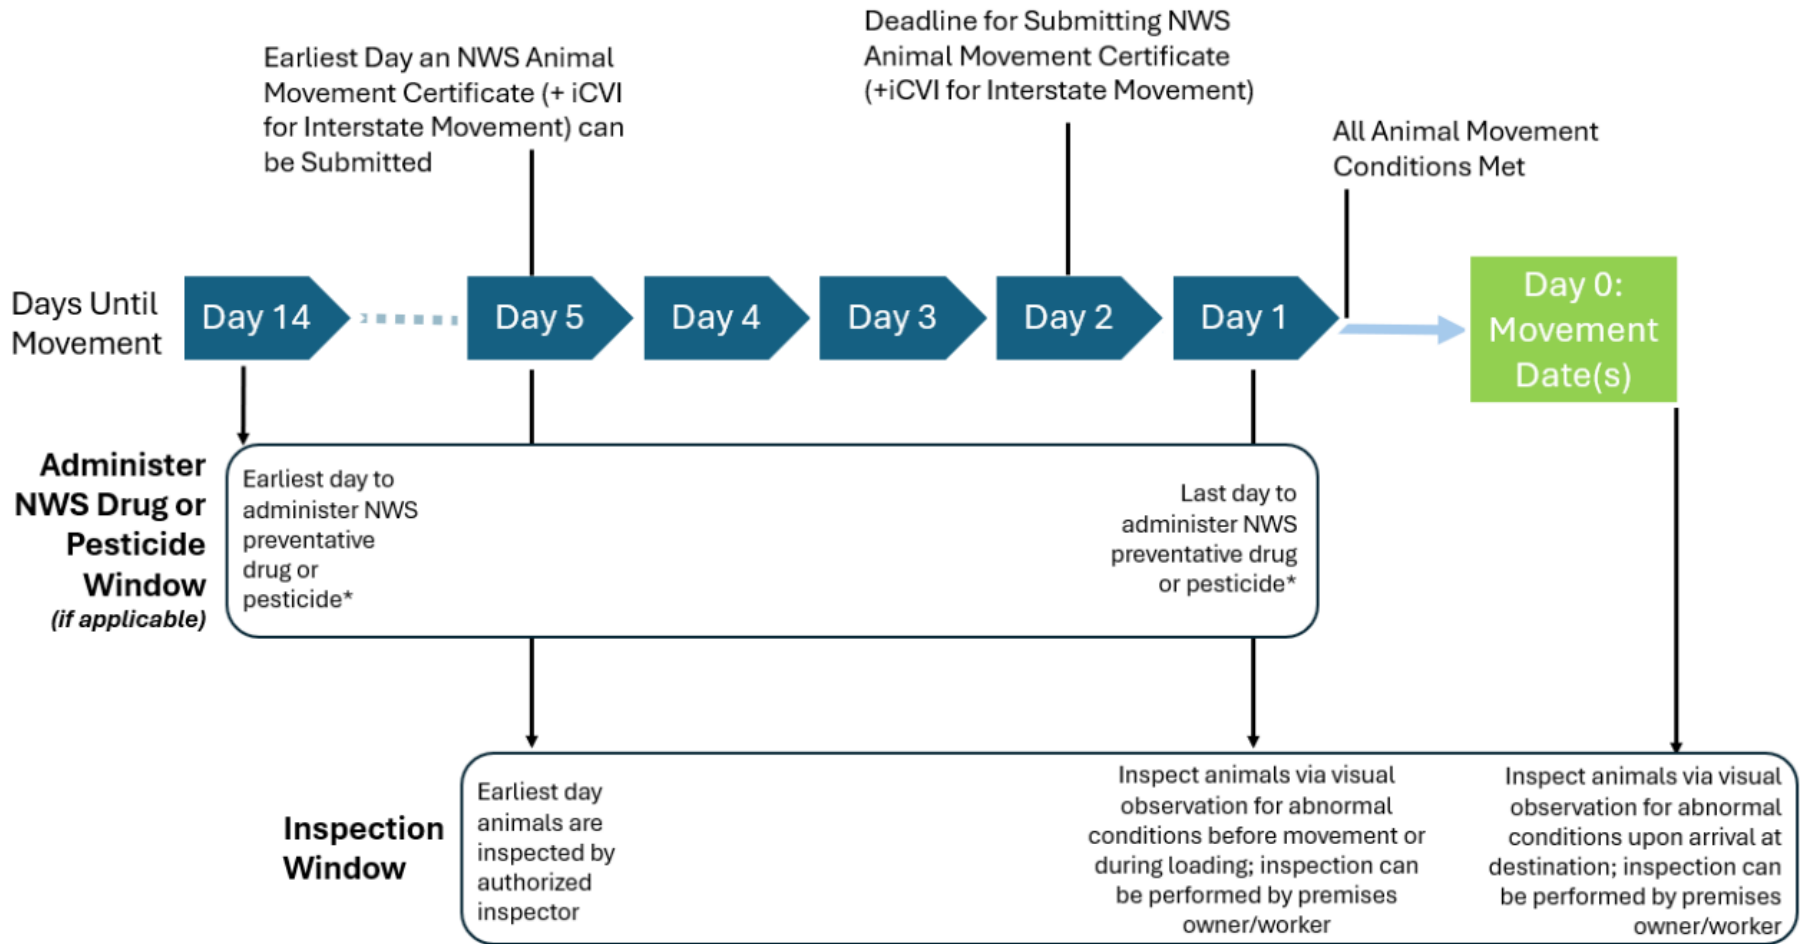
Deadline for Submitting NWS Animal Movement Certificate (+iCVI for Interstate Movement)

Earliest Day an NWS Animal Movement Certificate (+ iCVI for Interstate Movement) can be Submitted

All Animal Movement Conditions Met

Days Until Movement

Day 14

Day 5

Day 4

Day 3

Day 2

Day 1

Day 0: Movement Date(s)

Administer NWS Drug or Pesticide Window *(if applicable)*

Earliest day to administer NWS preventative drug or pesticide*

Last day to administer NWS preventative drug or pesticide*

Inspection Window

Earliest day animals are inspected by authorized inspector

Inspect animals via visual observation for abnormal conditions before movement or during loading; inspection can be performed by premises owner/worker

Inspect animals via visual observation for abnormal conditions upon arrival at destination; inspection can be performed by premises owner/worker